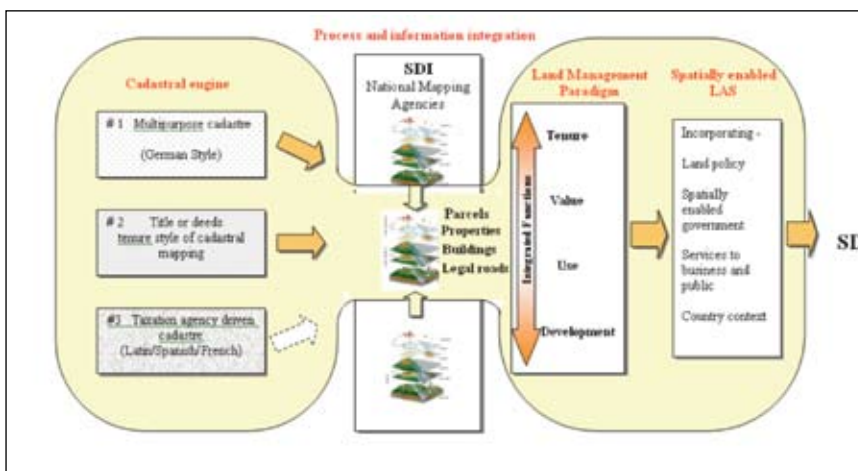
Process and information integration

Cadastral engine

# 1 Multipurpose cadastre

(German Style)

# 2 Title or deeds tenure style of cadastral mapping

#3 Taxation agency driven cadastre

(Latin/Spanish/French)

SDI
National Mapping Agencies

Parcels
Properties
Buildings
Legal roads

Land Management Paradigm

Integrated Functions

Tenure

Value

Use

Development

Spatially enabled LAS

Incorporating -

Land policy

Spatially enabled government

Services to business and public

Country context

SI